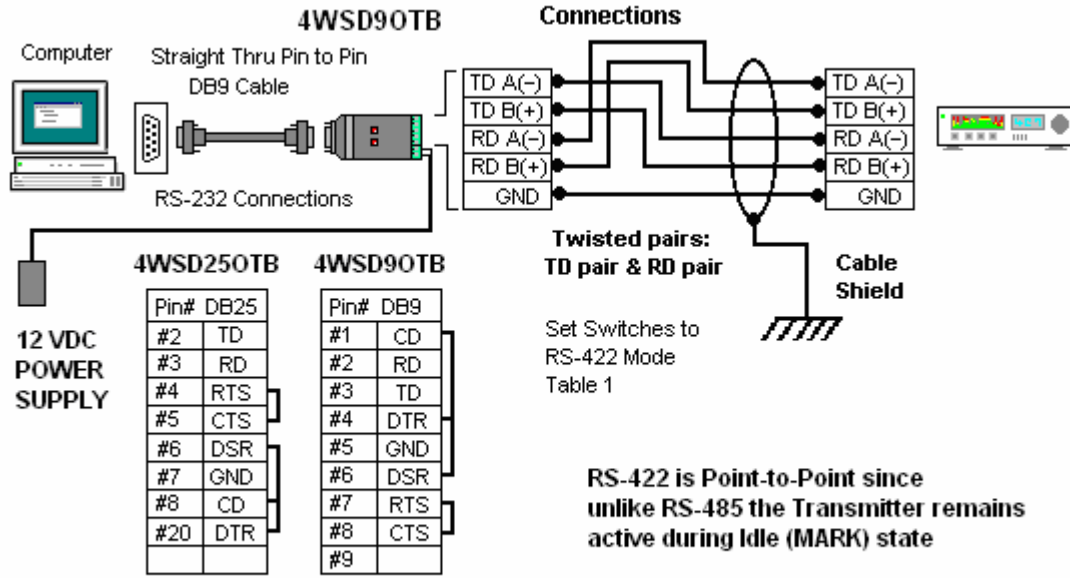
4WSD9OTB

Connections

Computer

Straight Thru Pin to Pin DB9 Cable

RS-232 Connections

| TD A(−) |
|---|
| TD B(+) |
| RD A(−) |
| RD B(+) |
| GND |

| TD A(−) |
|---|
| TD B(+) |
| RD A(−) |
| RD B(+) |
| GND |

Twisted pairs:
TD pair & RD pair

Cable Shield

12 VDC POWER SUPPLY

4WSD25OTB

| Pin# | DB25 |
|---|---|
| #2 | TD |
| #3 | RD |
| #4 | RTS |
| #5 | CTS |
| #6 | DSR |
| #7 | GND |
| #8 | CD |
| #20 | DTR |
| | |

4WSD9OTB

| Pin# | DB9 |
|---|---|
| #1 | CD |
| #2 | RD |
| #3 | TD |
| #4 | DTR |
| #5 | GND |
| #6 | DSR |
| #7 | RTS |
| #8 | CTS |
| #9 | |

Set Switches to RS-422 Mode Table 1

RS-422 is Point-to-Point since unlike RS-485 the Transmitter remains active during Idle (MARK) state